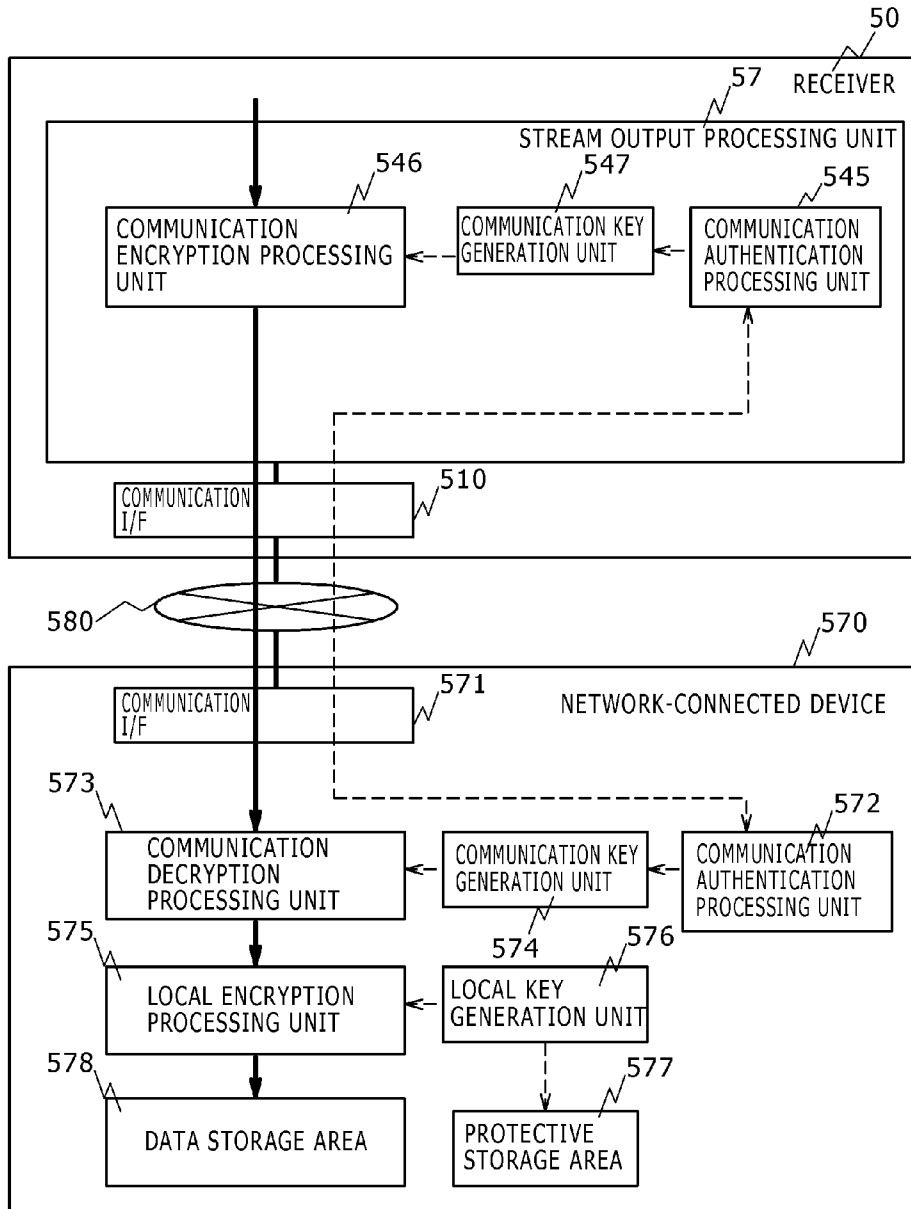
50
RECEIVER
57
STREAM OUTPUT PROCESSING UNIT
546
547
545
COMMUNICATION ENCRYPTION PROCESSING UNIT
COMMUNICATION KEY GENERATION UNIT
COMMUNICATION AUTHENTICATION PROCESSING UNIT
COMMUNICATION I/F
510
580
570
COMMUNICATION I/F
571
NETWORK-CONNECTED DEVICE
573
572
COMMUNICATION DECRYPTION PROCESSING UNIT
COMMUNICATION KEY GENERATION UNIT
COMMUNICATION AUTHENTICATION PROCESSING UNIT
575
574
576
LOCAL ENCRYPTION PROCESSING UNIT
LOCAL KEY GENERATION UNIT
578
577
DATA STORAGE AREA
PROTECTIVE STORAGE AREA